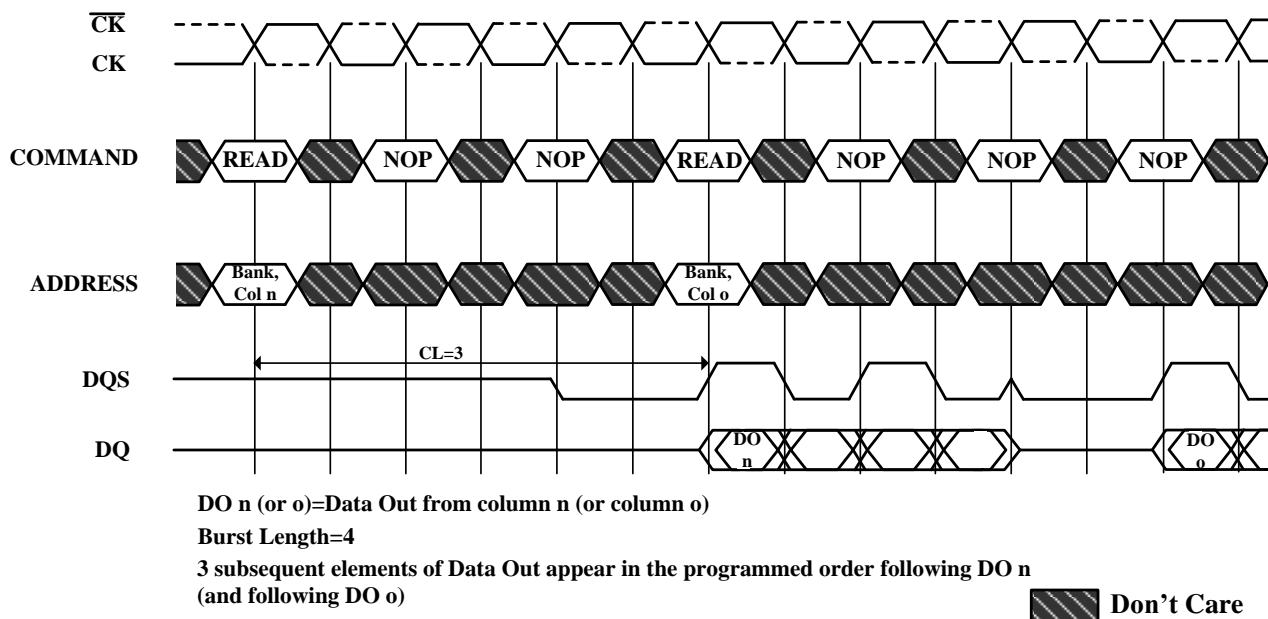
$\overline{CK}$
CK

COMMAND
READ
NOP
NOP
READ
NOP
NOP
NOP

ADDRESS
Bank, Col n
Bank, Col o

CL=3

DQS

DQ
DO n
DO o

DO n (or o)=Data Out from column n (or column o)
Burst Length=4
3 subsequent elements of Data Out appear in the programmed order following DO n (and following DO o)

Don't Care